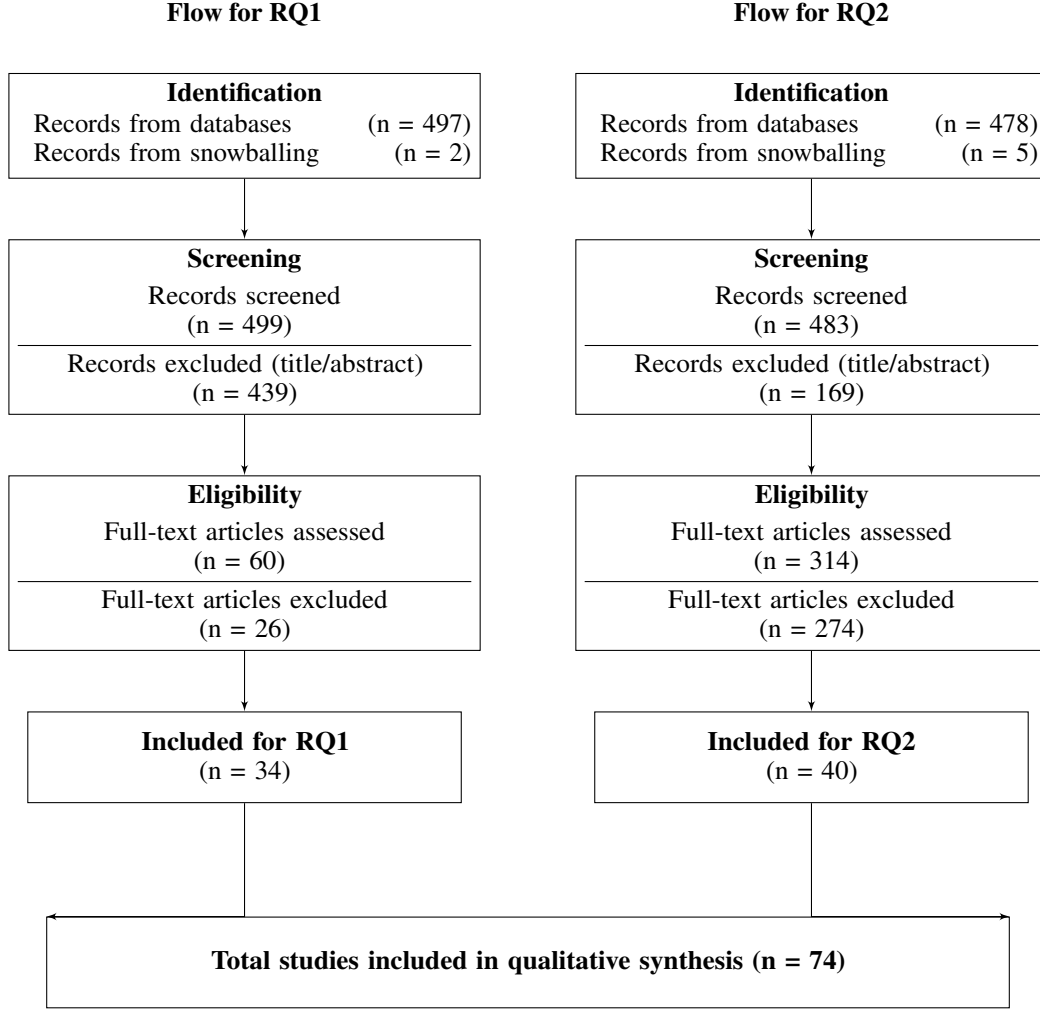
Flow for RQ1

Identification
Records from databases (n = 497)
Records from snowballing (n = 2)

Screening
Records screened
(n = 499)
Records excluded (title/abstract)
(n = 439)

Eligibility
Full-text articles assessed
(n = 60)
Full-text articles excluded
(n = 26)

Included for RQ1
(n = 34)

Flow for RQ2

Identification
Records from databases (n = 478)
Records from snowballing (n = 5)

Screening
Records screened
(n = 483)
Records excluded (title/abstract)
(n = 169)

Eligibility
Full-text articles assessed
(n = 314)
Full-text articles excluded
(n = 274)

Included for RQ2
(n = 40)

Total studies included in qualitative synthesis (n = 74)